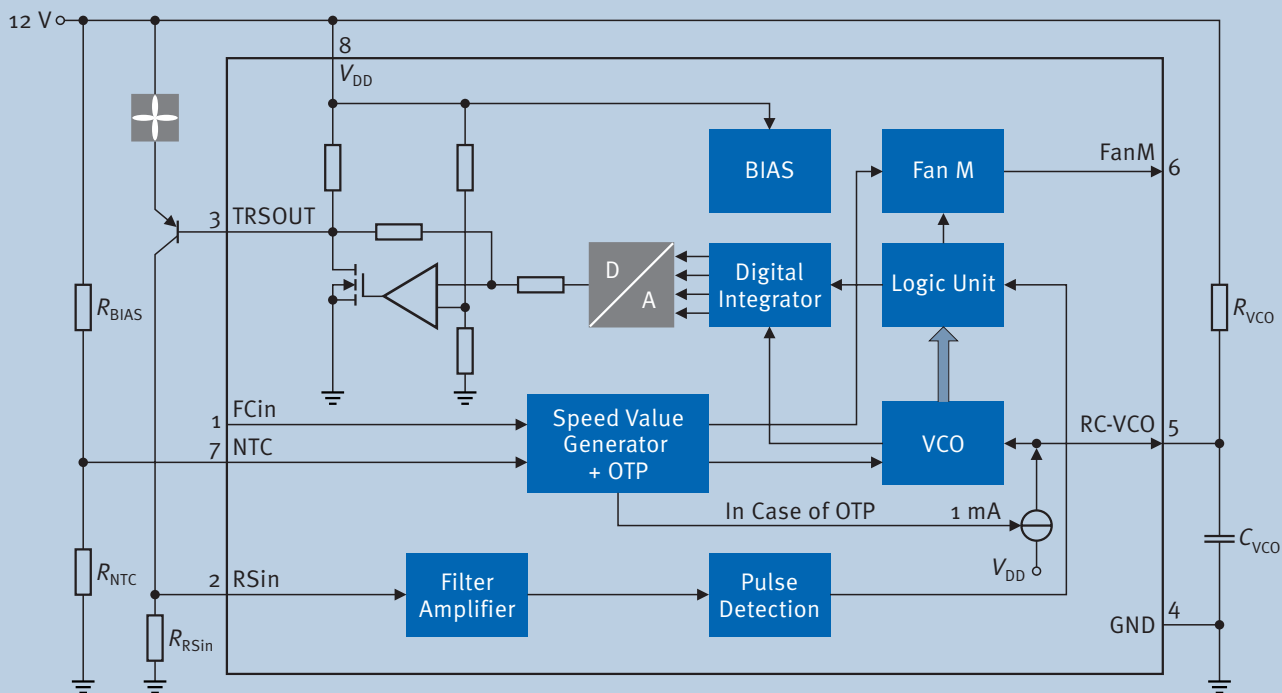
12 V

8

$V_{DD}$

BIAS

Fan M

FanM

6

3

TRSOUT

D

A

Digital Integrator

Logic Unit

$R_{BIAS}$

$R_{VCO}$

1

FCin

7

NTC

Speed Value Generator + OTP

VCO

RC-VCO

5

In Case of OTP

1 mA

$V_{DD}$

$C_{VCO}$

$R_{NTC}$

2

RSin

Filter Amplifier

Pulse Detection

GND

4

$R_{RSin}$